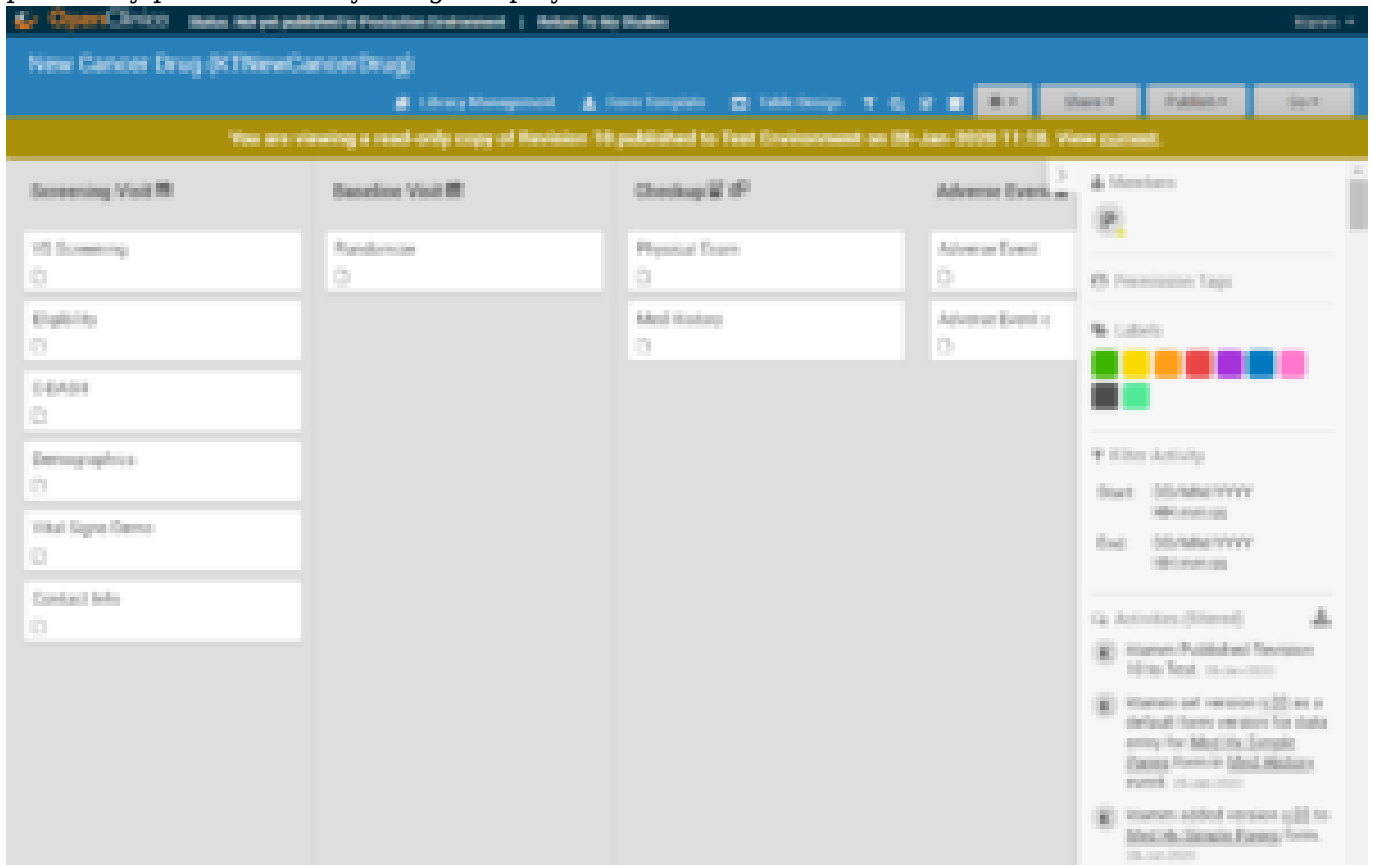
OpenClinica Status: Not yet published to Production Environment | Return To My Studies

New Cancer Drug (KTNewCancerDrug)

Library Management Form Template Table Design Share Publish Exit

You are viewing a read-only copy of Revision 10 published to Test Environment on 08-Jan-2020 11:18. View current.

Screening Visit

IVS Screening

Eligibility

C-EASY

Demographics

Vital Signs Demo

Contact Info

Baseline Visit

Randomize

Checkup

Physical Exam

Med History

Adverse Event

Adverse Event

Adverse Event c

Members

Permission Tags

Labels

Filter Activity

Start DD/MM/YYYY

End DD/MM/YYYY

Activities (filtered)

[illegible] Published Revision 10 to Test

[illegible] set version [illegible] as a default form version for data entry for Med Hx Simple Form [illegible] Med History event

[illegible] added version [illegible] to Med Hx Simple Form form